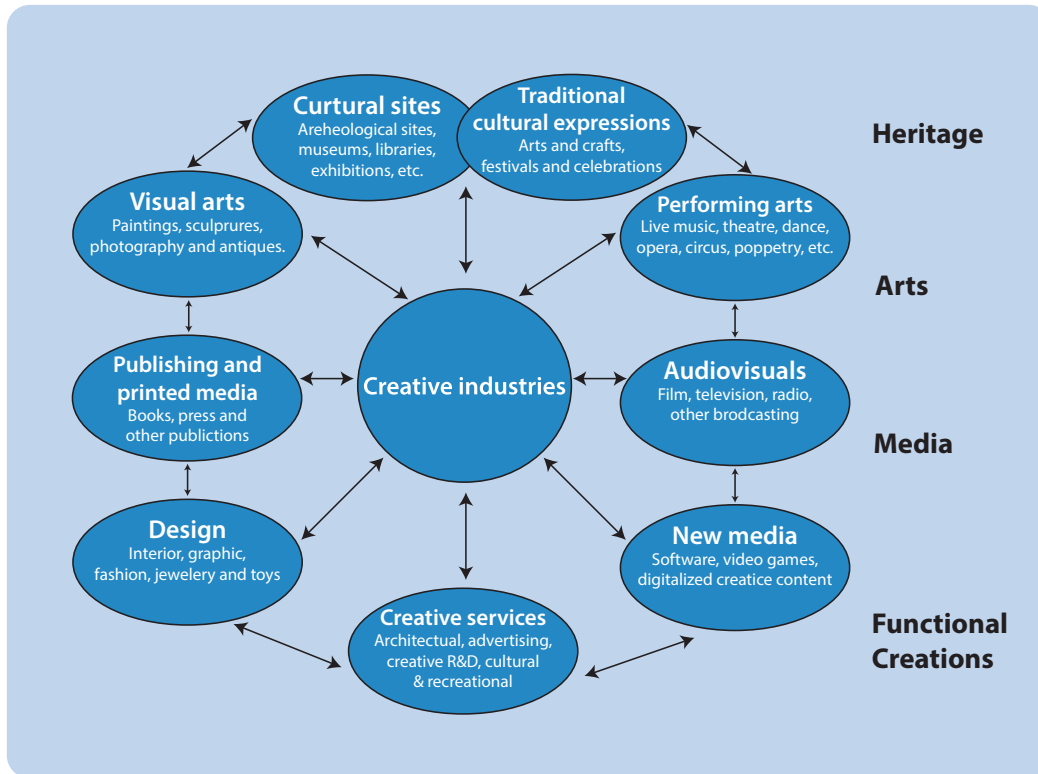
Curtural sites
Areheological sites, museums, libraries, exhibitions, etc.

Traditional cultural expressions
Arts and crafts, festivals and celebrations

Heritage

Visual arts
Paintings, sculprures, photography and antiques.

Performing arts
Live music, theatre, dance, opera, circus, poppetry, etc.

Arts

Publishing and printed media
Books, press and other publictions

Creative industries

Audiovisuals
Film, television, radio, other brodcasting

Media

Design
Interior, graphic, fashion, jewelery and toys

New media
Software, video games, digitalized creatice content

Creative services
Architectual, advertising, creative R&D, cultural & recreational

Functional Creations